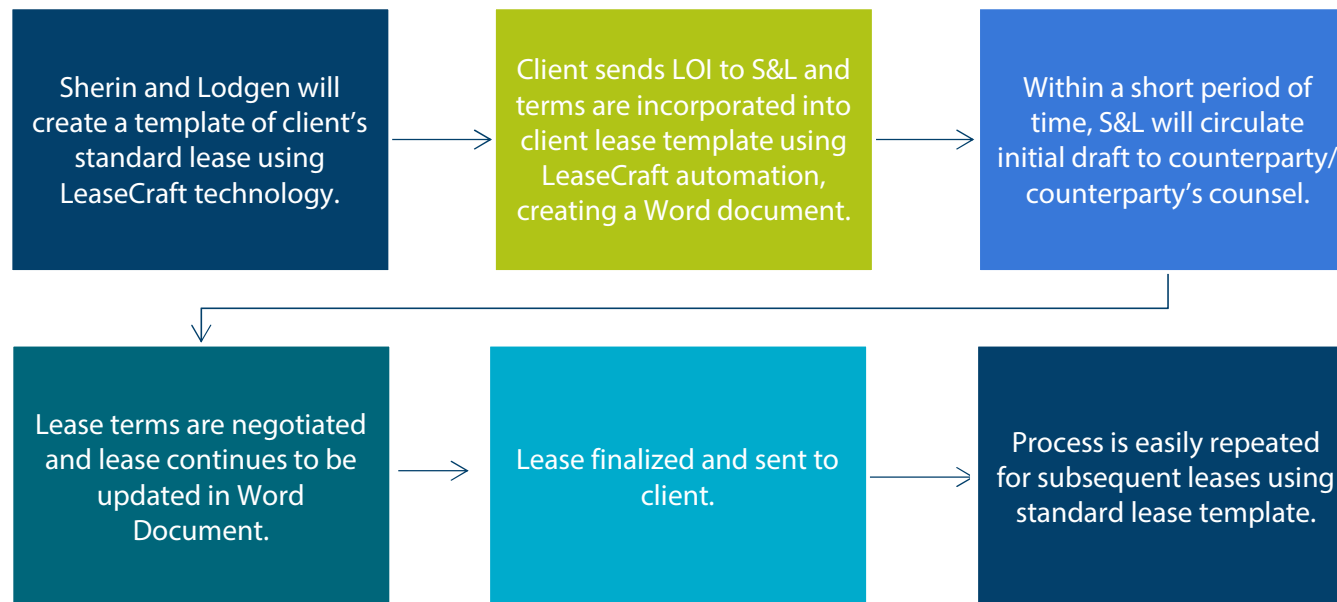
Sherin and Lodgen will create a template of client’s standard lease using LeaseCraft technology.

Client sends LOI to S&L and terms are incorporated into client lease template using LeaseCraft automation, creating a Word document.

Within a short period of time, S&L will circulate initial draft to counterparty/ counterparty’s counsel.

Lease terms are negotiated and lease continues to be updated in Word Document.

Lease finalized and sent to client.

Process is easily repeated for subsequent leases using standard lease template.